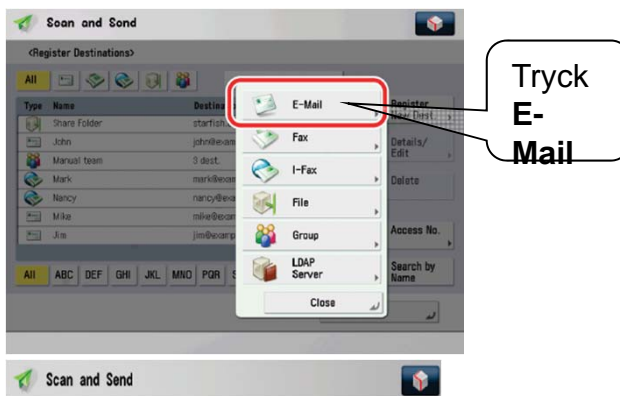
Scan and Send

<Register Destinations>

All

| Type | Name | Destina |
|---|---|---|
| | Share Folder | startfish |
| | John | john@exam |
| | Manual team | 3 dest. |
| | Mark | mark@exam |
| | Nancy | nancy@exa |
| | Mike | mike@exam |
| | Jim | jim@examp |

All ABC DEF GHI JKL MNO PQR S

E-Mail

Fax

I-Fax

File

Group

LDAP Server

Close

Register New Dest.

Details/ Edit

Delete

Access No.

Search by Name

Tryck E-Mail

Scan and Send